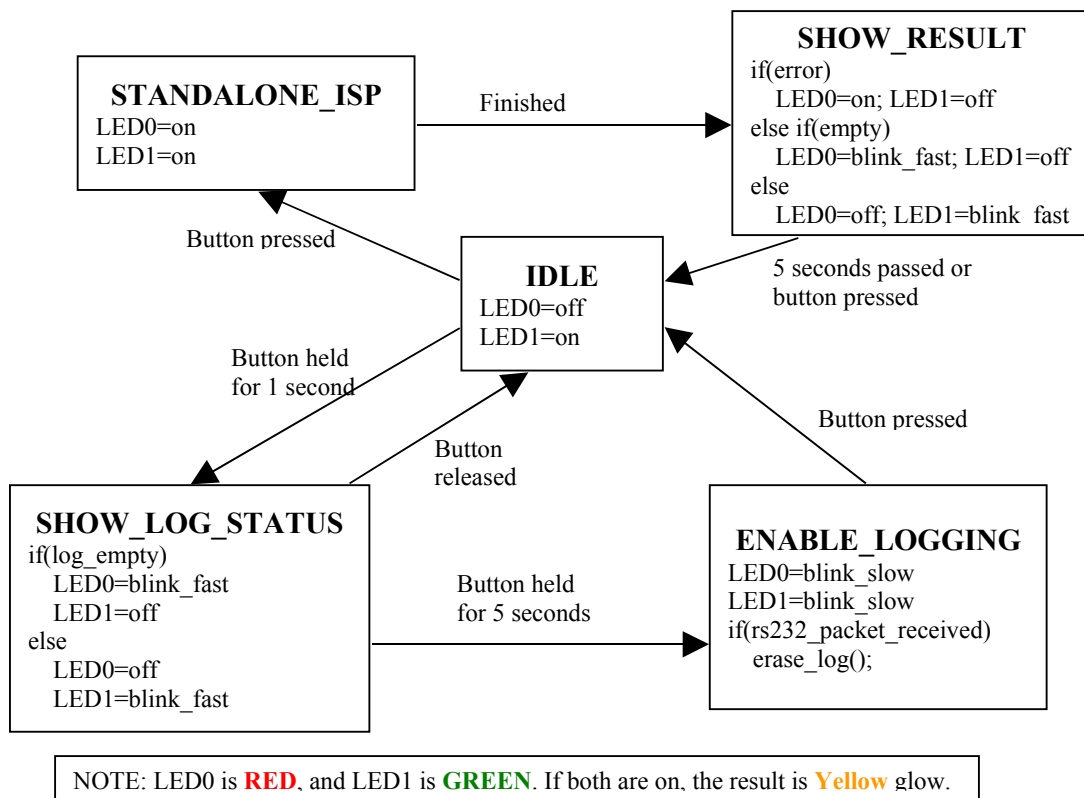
STANDALONE_ISP
LED0=on
LED1=on

Finished

SHOW_RESULT
if(error)
LED0=on; LED1=off
else if(empty)
LED0=blink_fast; LED1=off
else
LED0=off; LED1=blink_fast

Button pressed

IDLE
LED0=off
LED1=on

5 seconds passed or button pressed

Button held for 1 second

Button released

Button pressed

SHOW_LOG_STATUS
if(log_empty)
LED0=blink_fast
LED1=off
else
LED0=off
LED1=blink_fast

Button held for 5 seconds

ENABLE_LOGGING
LED0=blink_slow
LED1=blink_slow
if(rs232_packet_received)
erase_log();

NOTE: LED0 is RED, and LED1 is GREEN. If both are on, the result is Yellow glow.